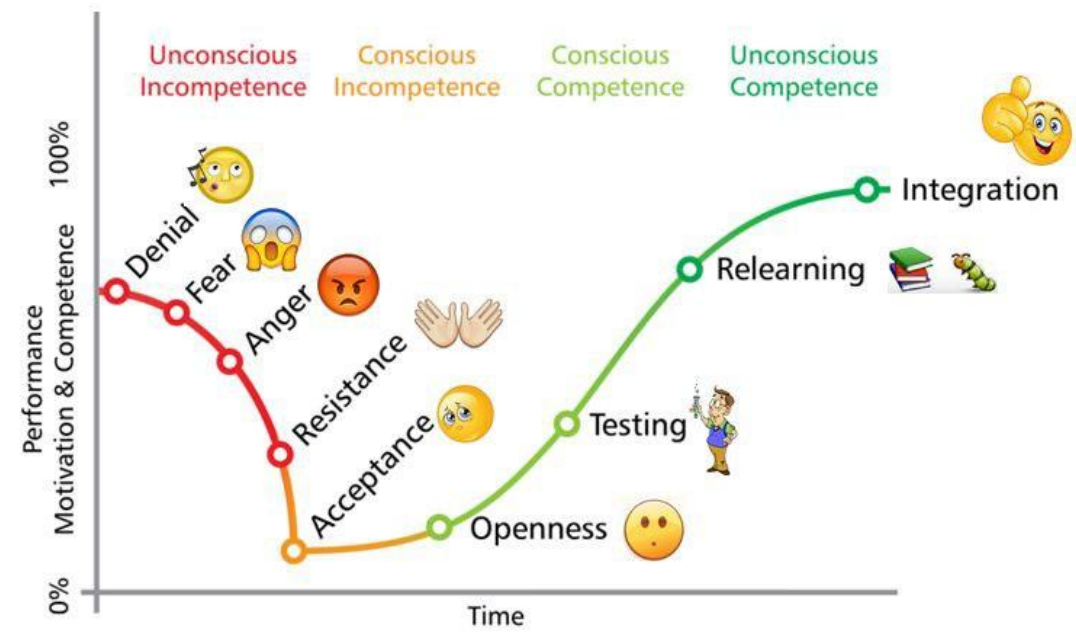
Unconscious Incompetence

Conscious Incompetence

Conscious Competence

Unconscious Competence

100%

Performance
Motivation & Competence

0%

Denial

Fear

Anger

Resistance

Acceptance

Openness

Testing

Relearning

Integration

Time